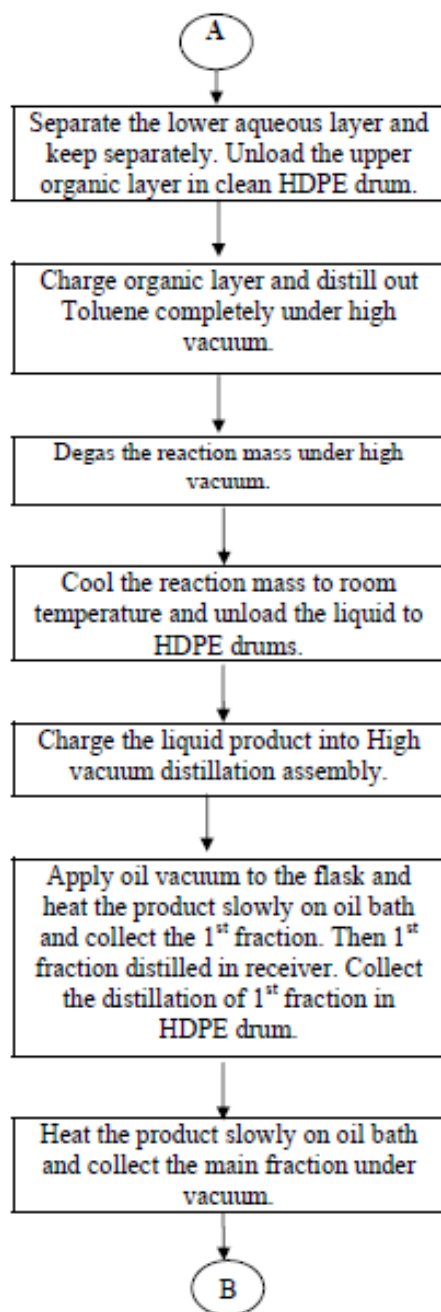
A

Separate the lower aqueous layer and keep separately. Unload the upper organic layer in clean HDPE drum.

Charge organic layer and distill out Toluene completely under high vacuum.

Degas the reaction mass under high vacuum.

Cool the reaction mass to room temperature and unload the liquid to HDPE drums.

Charge the liquid product into High vacuum distillation assembly.

Apply oil vacuum to the flask and heat the product slowly on oil bath and collect the 1$^{st}$ fraction. Then 1$^{st}$ fraction distilled in receiver. Collect the distillation of 1$^{st}$ fraction in HDPE drum.

Heat the product slowly on oil bath and collect the main fraction under vacuum.

B